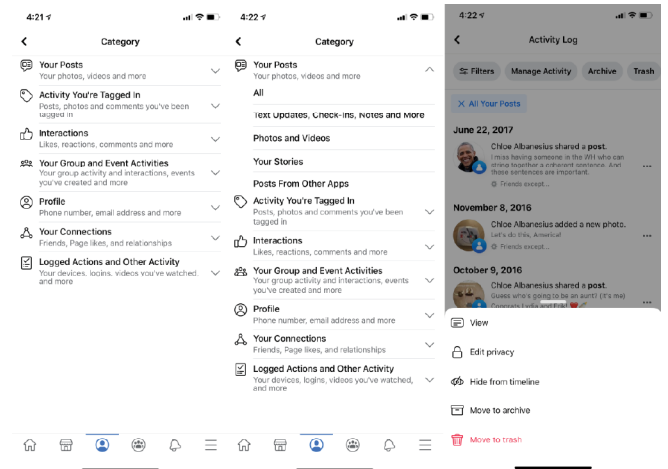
4:21

Category

Your Posts
Your photos, videos and more

Activity You're Tagged In
Posts, photos and comments you've been tagged in

Interactions
Likes, reactions, comments and more

Your Group and Event Activities
Your group activity and interactions, events you've created and more

Profile
Phone number, email address and more

Your Connections
Friends, Page likes, and relationships

Logged Actions and Other Activity
Your devices, logins, videos you've watched, and more

4:22

Category

Your Posts
Your photos, videos and more

All

Text Updates, Check-ins, Notes and More

Photos and Videos

Your Stories

Posts From Other Apps

Activity You're Tagged In
Posts, photos and comments you've been tagged in

Interactions
Likes, reactions, comments and more

Your Group and Event Activities
Your group activity and interactions, events you've created and more

Profile
Phone number, email address and more

Your Connections
Friends, Page likes, and relationships

Logged Actions and Other Activity
Your devices, logins, videos you've watched, and more

4:22

Activity Log

Filters Manage Activity Archive Trash

× All Your Posts

June 22, 2017

Chloe Albanesius shared a post.
I miss having someone in the WH who can string together a coherent sentence. And those sentences are important.
Friends except...

November 8, 2016

Chloe Albanesius added a new photo.
Let's do this, America!
Friends except...

October 9, 2016

Chloe Albanesius shared a post.
Guess who's going to be an aunt! (?)...
Congrats Lydia and Erik!

View

Edit privacy

Hide from timeline

Move to archive

Move to trash